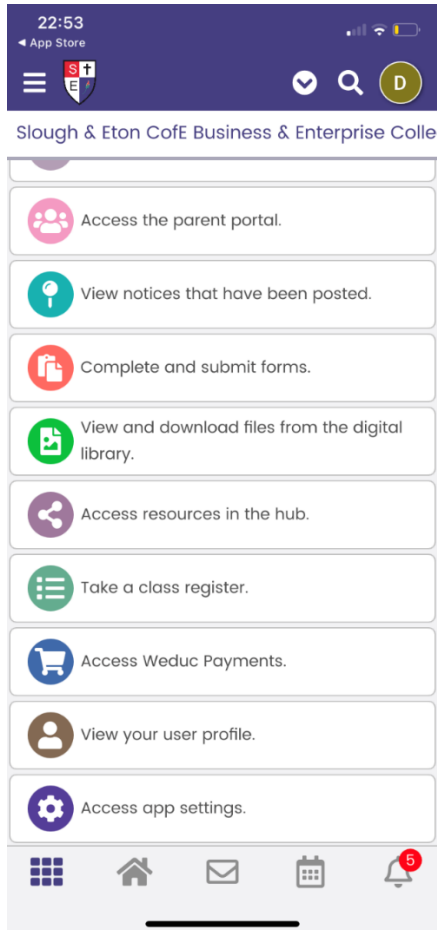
22:53
◂ App Store

S E

D

Slough & Eton CofE Business & Enterprise Colle

Access the parent portal.

View notices that have been posted.

Complete and submit forms.

View and download files from the digital library.

Access resources in the hub.

Take a class register.

Access Weduc Payments.

View your user profile.

Access app settings.

5